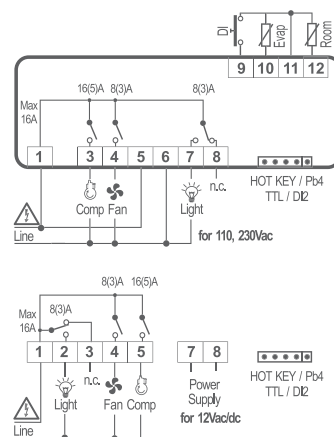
DI
Evap
Room
9
10
11
12
Max 16A
16(5)A
8(3)A
8(3)A
1
3
4
5
6
7
8
Comp
Fan
Light
n.c.
HOT KEY / Pb4
TTL / DI2
Line
for 110, 230Vac

8(3)A
16(5)A
Max 16A
8(3)A
1
2
3
4
5
7
8
Light
n.c.
Fan
Comp
Power Supply
for 12Vac/dc
HOT KEY / Pb4
TTL / DI2
Line